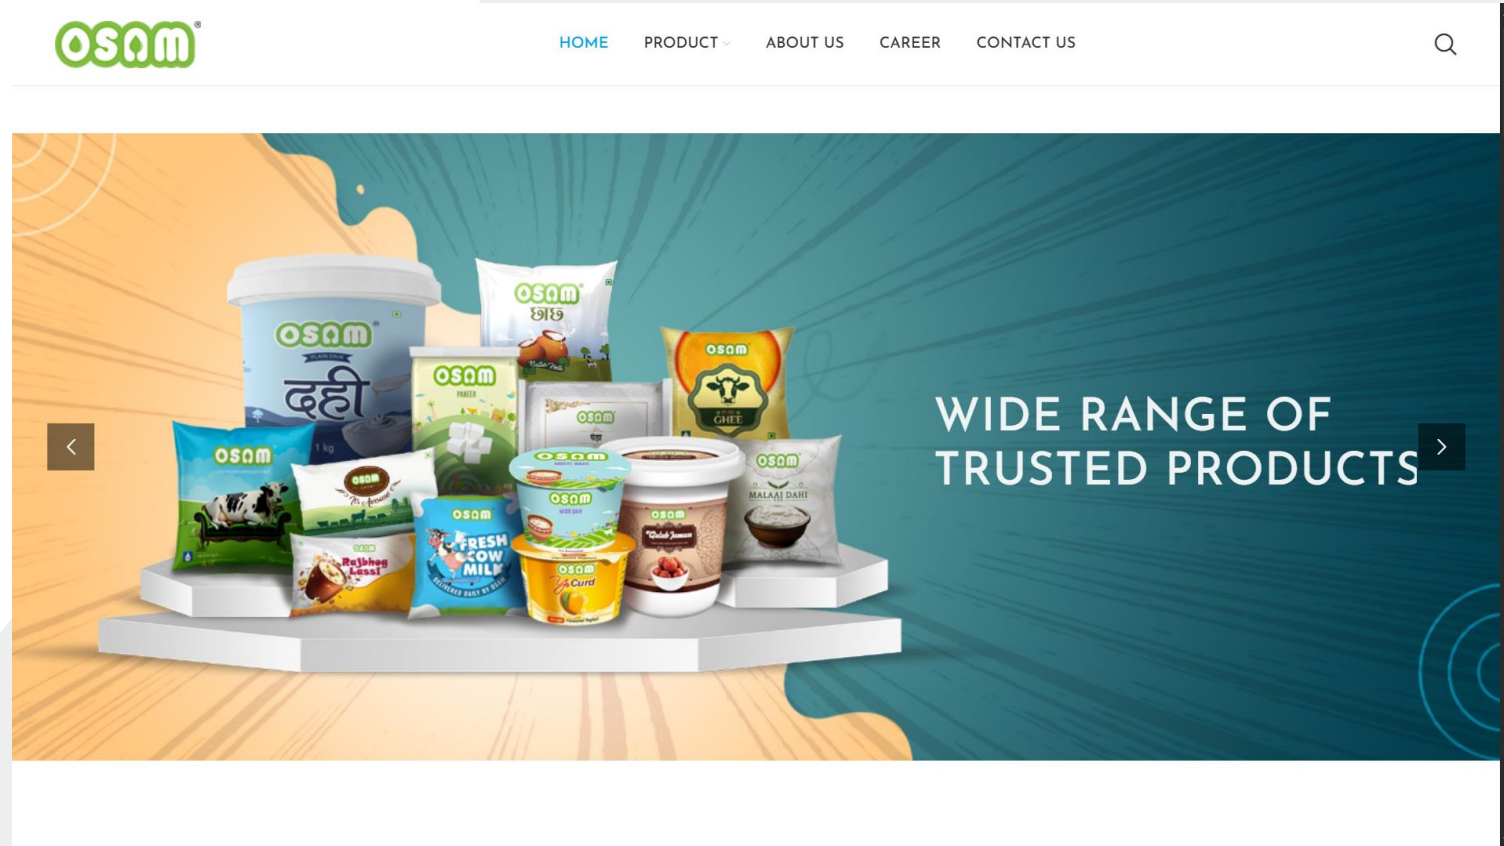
osam

HOME PRODUCT ABOUT US CAREER CONTACT US

osam
दही
1 kg

osam
छाछ

osam
PANEER

osam

osam
GHEE

osam

osam
MALAAI DAHI

osam

osam
Rajbhog Lassi

osam
FRESH COW MILK

osam

osam
Gulab Jamun

osam
Curd

WIDE RANGE OF TRUSTED PRODUCTS